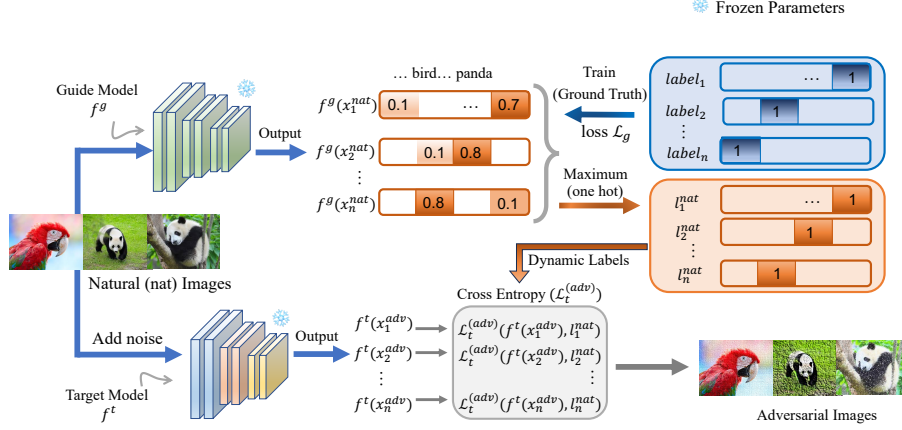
Frozen Parameters

Guide Model $f^g$

Output

… bird… panda

$f^g(x_1^{nat})$ 0.1 … 0.7

$f^g(x_2^{nat})$ 0.1 0.8

⋮

$f^g(x_n^{nat})$ 0.8 0.1

Train (Ground Truth)

loss $\mathcal{L}_g$

$label_1$ … 1

$label_2$ 1

⋮

$label_n$ 1

Maximum (one hot)

$l_1^{nat}$ … 1

$l_2^{nat}$ 1

⋮

$l_n^{nat}$ 1

Dynamic Labels

Natural (nat) Images

Cross Entropy ($\mathcal{L}_t^{(adv)}$)

Add noise

Output

$f^t(x_1^{adv})$

$f^t(x_2^{adv})$

⋮

$f^t(x_n^{adv})$

$\mathcal{L}_t^{(adv)}(f^t(x_1^{adv}), l_1^{nat})$

$\mathcal{L}_t^{(adv)}(f^t(x_2^{adv}), l_2^{nat})$

⋮

$\mathcal{L}_t^{(adv)}(f^t(x_n^{adv}), l_n^{nat})$

Target Model $f^t$

Adversarial Images